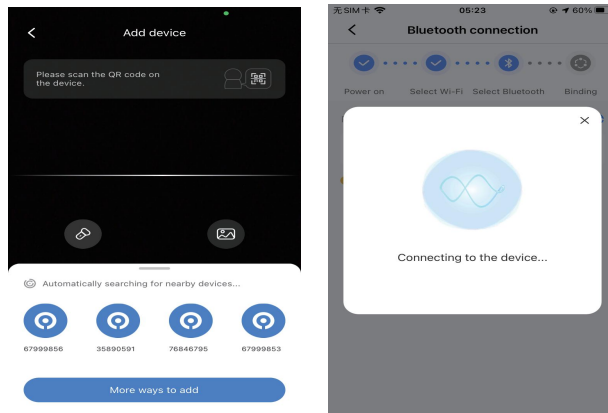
Add device

Please scan the QR code on the device.

Automatically searching for nearby devices...

67999856
35890591
76846795
67999853

More ways to add

无SIM卡
05:23
60%

Bluetooth connection

Power on
Select Wi-Fi
Select Bluetooth
Binding

Connecting to the device...